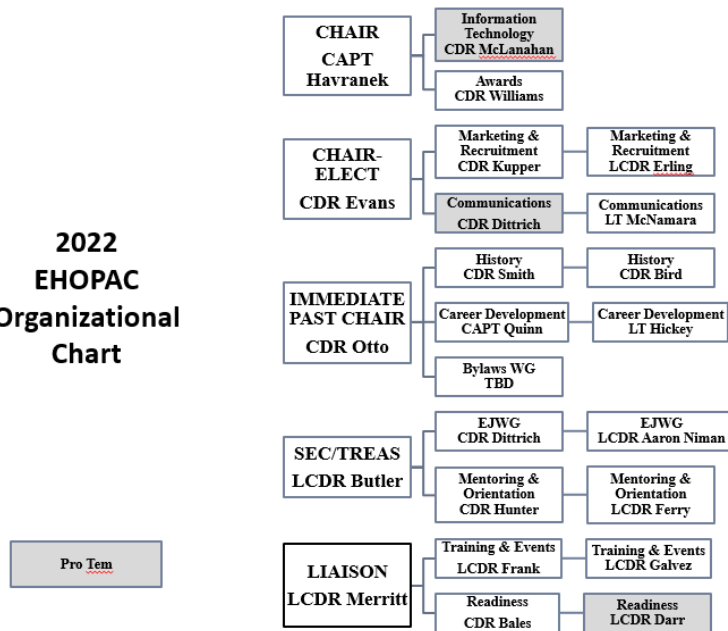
2022
EHOPAC
Organizational
Chart

Pro Tem

CHAIR
CAPT
Havranek

Information Technology
CDR McLanahan

Awards
CDR Williams

CHAIR-ELECT
CDR Evans

Marketing & Recruitment
CDR Kupper

Marketing & Recruitment
LCDR Erling

Communications
CDR Dittrich

Communications
LT McNamara

IMMEDIATE PAST CHAIR
CDR Otto

History
CDR Smith

History
CDR Bird

Career Development
CAPT Quinn

Career Development
LT Hickey

Bylaws WG
TBD

SEC/TREAS
LCDR Butler

EJWG
CDR Dittrich

EJWG
LCDR Aaron Niman

Mentoring & Orientation
CDR Hunter

Mentoring & Orientation
LCDR Ferry

LIAISON
LCDR Merritt

Training & Events
LCDR Frank

Training & Events
LCDR Galvez

Readiness
CDR Bales

Readiness
LCDR Darr